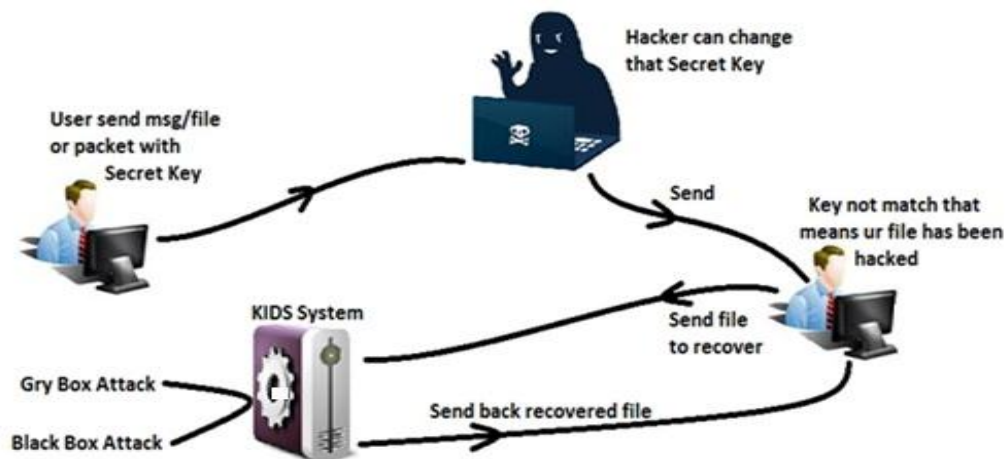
Hacker can change that Secret Key

User send msg/file or packet with Secret Key

Send

Key not match that means ur file has been hacked

KIDS System

Send file to recover

Gry Box Attack

Black Box Attack

Send back recovered file